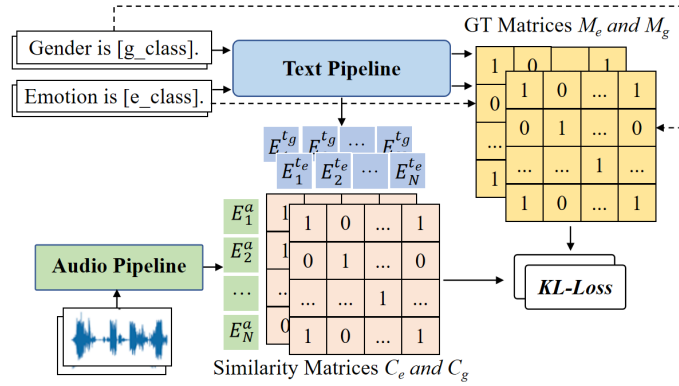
Gender is [g_class].

Emotion is [e_class].

Text Pipeline

GT Matrices $M_e$ and $M_g$

| 1 | 0 | ... | 1 |
|---|---|---|---|
| 0 | 1 | ... | 0 |
| ... | ... | 1 | ... |
| 1 | 0 | ... | 1 |

$E^{t_g}$ $E^{t_g}$ ... $E^{t_g}$

$E_1^{t_e}$ $E_2^{t_e}$ ... $E_N^{t_e}$

$E_1^a$

$E_2^a$

...

$E_N^a$

| 1 | 0 | ... | 1 |
|---|---|---|---|
| 0 | 1 | ... | 0 |
| ... | ... | ... | ... |
| 1 | 0 | ... | 1 |

Audio Pipeline

KL-Loss

Similarity Matrices $C_e$ and $C_g$